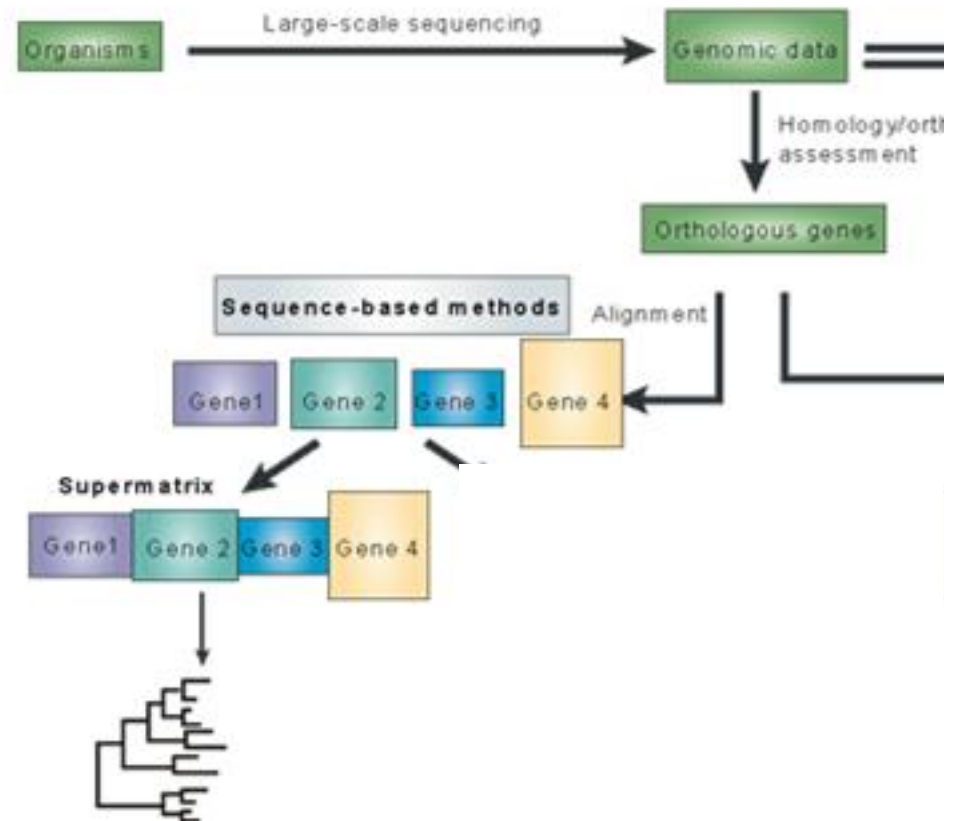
Organisms

Large-scale sequencing

Genomic data

Homology/orth
assessment

Orthologous genes

Sequence-based methods

Alignment

Gene1

Gene 2

Gene 3

Gene 4

Supermatrix

Gene1

Gene 2

Gene 3

Gene 4